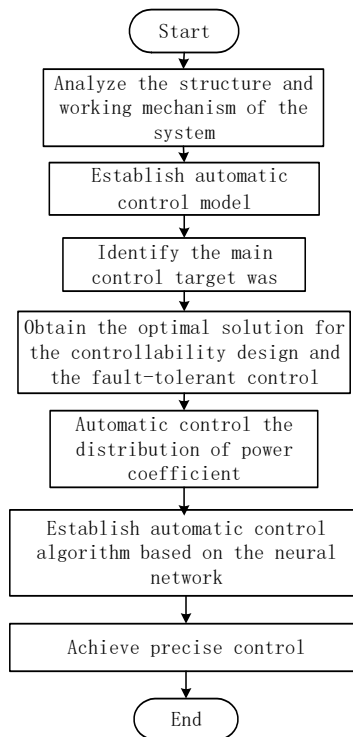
Start

Analyze the structure and working mechanism of the system

Establish automatic control model

Identify the main control target was

Obtain the optimal solution for the controllability design and the fault-tolerant control

Automatic control the distribution of power coefficient

Establish automatic control algorithm based on the neural network

Achieve precise control

End